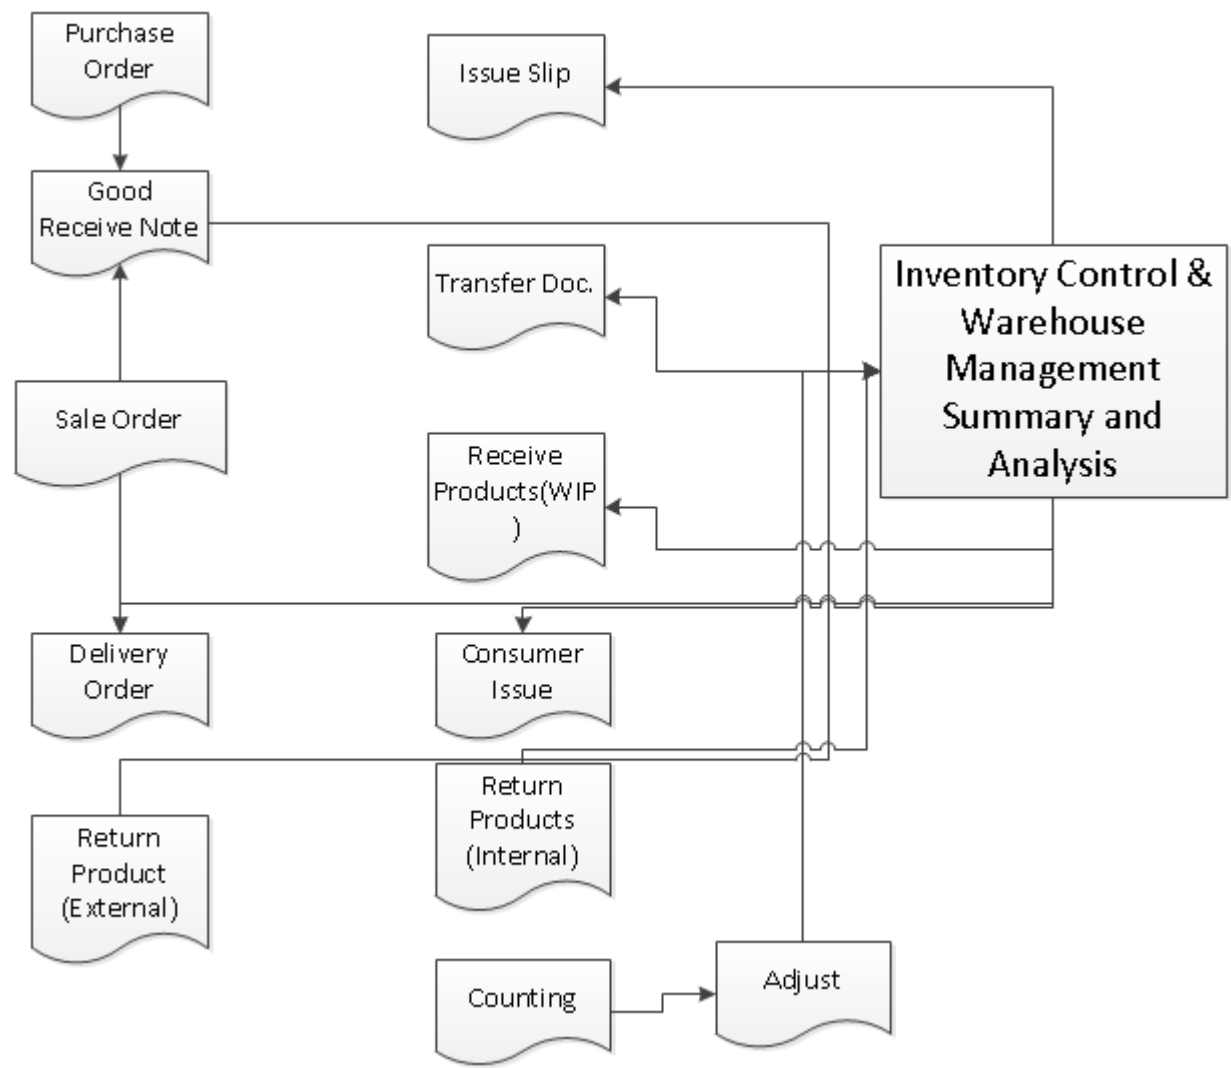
Purchase Order

Issue Slip

Good Receive Note

Transfer Doc.

Inventory Control & Warehouse Management Summary and Analysis

Sale Order

Receive Products(WIP )

Delivery Order

Consumer Issue

Return Products (Internal)

Return Product (External)

Counting

Adjust